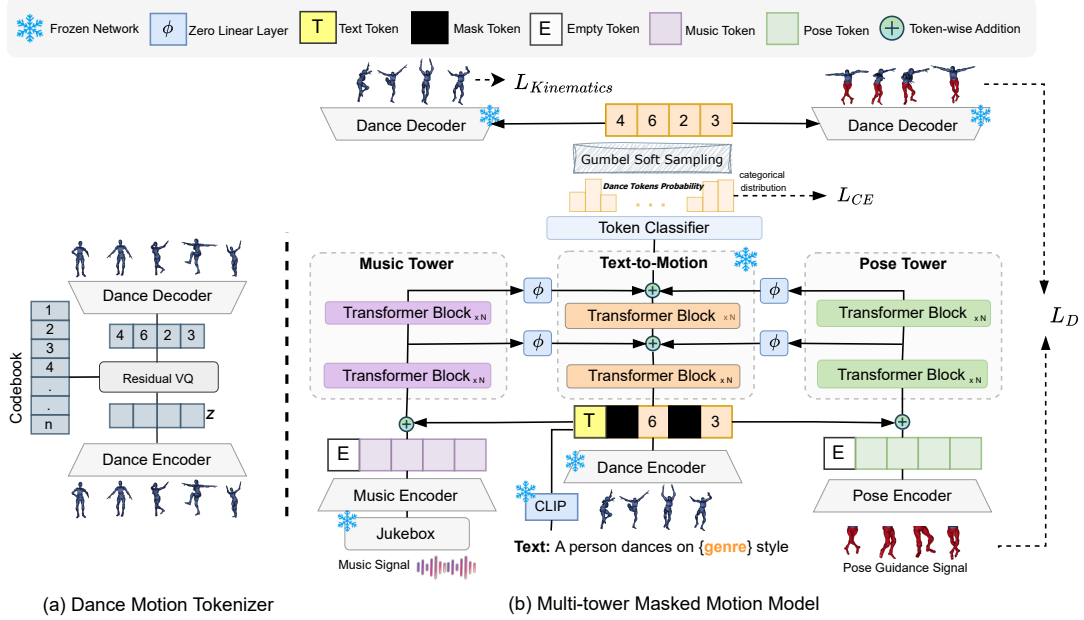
Frozen Network $\phi$ Zero Linear Layer T Text Token Mask Token E Empty Token Music Token Pose Token Token-wise Addition

$L_{Kinematics}$

Dance Decoder 4 6 2 3 Dance Decoder

Gumbel Soft Sampling

Dance Tokens Probability categorical distribution $L_{CE}$

Token Classifier

Music Tower Text-to-Motion Pose Tower

Transformer Block $_{xN}$ $\phi$ Transformer Block $_{xN}$ $\phi$ Transformer Block $_{xN}$

$\phi$ $\phi$ $L_D$

Transformer Block $_{xN}$ Transformer Block $_{xN}$ Transformer Block $_{xN}$

T 6 3

E E

Music Encoder Dance Encoder Pose Encoder

CLIP

Jukebox

Music Signal

Text: A person dances on {genre} style

Pose Guidance Signal

Dance Decoder

Codebook 1 2 3 4 . . n

4 6 2 3

Residual VQ

z

Dance Encoder

(a) Dance Motion Tokenizer

(b) Multi-tower Masked Motion Model